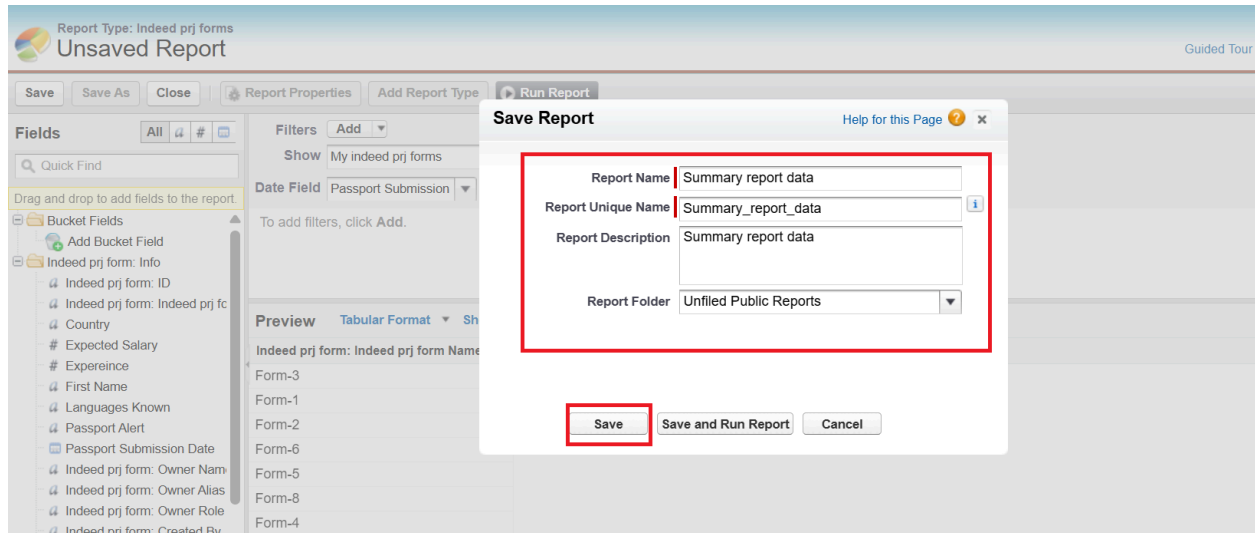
Report Type: Indeed prj forms
Unsaved Report

Guided Tour

Save Save As Close Report Properties Add Report Type Run Report

Fields All # 

Quick Find

Drag and drop to add fields to the report.

Bucket Fields
Add Bucket Field
Indeed prj form: Info
Indeed prj form: ID
Indeed prj form: Indeed prj fc
Country
Expected Salary
Expereince
First Name
Languages Known
Passport Alert
Passport Submission Date
Indeed prj form: Owner Nam
Indeed prj form: Owner Alias
Indeed prj form: Owner Role
Indeed prj form: Created By

Filters Add
Show My indeed prj forms
Date Field Passport Submission
To add filters, click Add.

Preview Tabular Format Sh
Indeed prj form: Indeed prj form Name
Form-3
Form-1
Form-2
Form-6
Form-5
Form-8
Form-4

Save Report
Help for this Page

Report Name Summary report data
Report Unique Name Summary_report_data
Report Description Summary report data
Report Folder Unfiled Public Reports

Save Save and Run Report Cancel